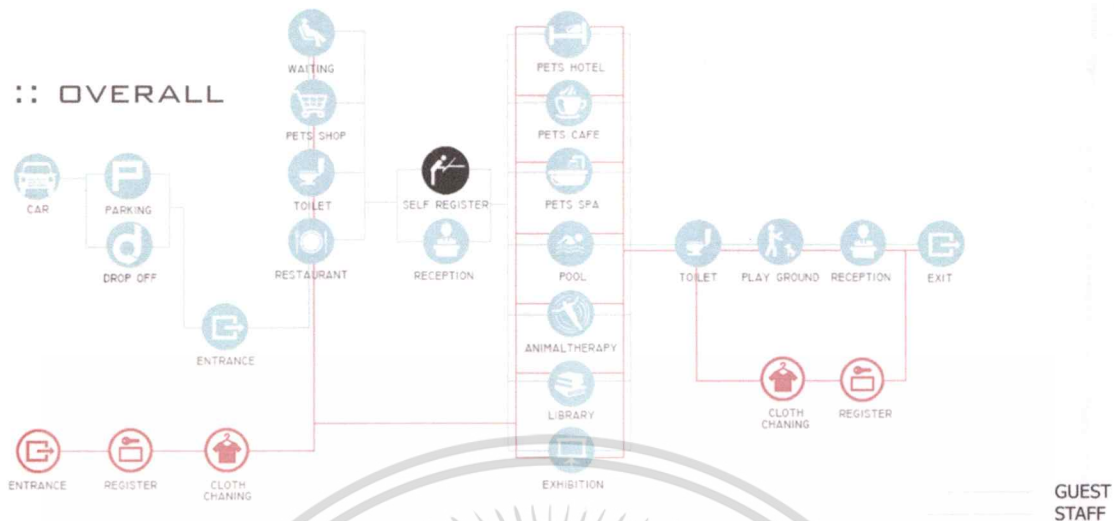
:: OVERALL

WAITING
PETS SHOP
TOILET
RESTAURANT
CAR
PARKING
DROP OFF
ENTRANCE
SELF REGISTER
RECEPTION
PETS HOTEL
PETS CAFE
PETS SPA
POOL
ANIMALTHERAPY
LIBRARY
EXHIBITION
TOILET
PLAY GROUND
RECEPTION
EXIT
CLOTH CHANING
REGISTER
ENTRANCE
REGISTER
CLOTH CHANING

GUEST
STAFF